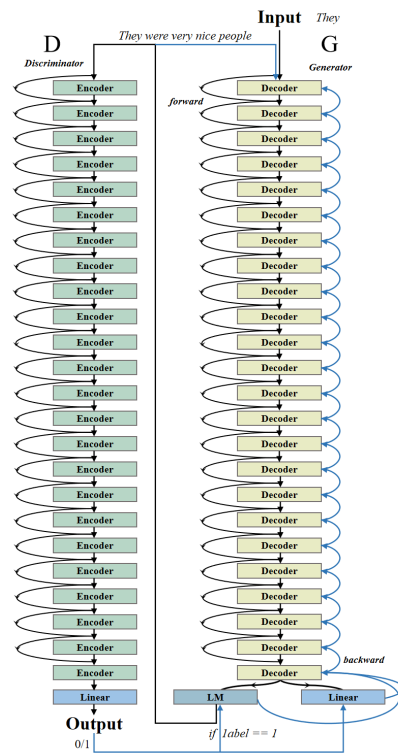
Input They

They were very nice people

D
Discriminator

G
Generator

forward

Encoder
Encoder
Encoder
Encoder
Encoder
Encoder
Encoder
Encoder
Encoder
Encoder
Encoder
Encoder
Encoder
Encoder
Encoder
Encoder
Encoder
Encoder
Encoder
Encoder
Encoder
Encoder
Encoder
Encoder

Decoder
Decoder
Decoder
Decoder
Decoder
Decoder
Decoder
Decoder
Decoder
Decoder
Decoder
Decoder
Decoder
Decoder
Decoder
Decoder
Decoder
Decoder
Decoder
Decoder
Decoder
Decoder
Decoder
Decoder

backward

Linear

LM

Linear

Output

0/1

if label == 1